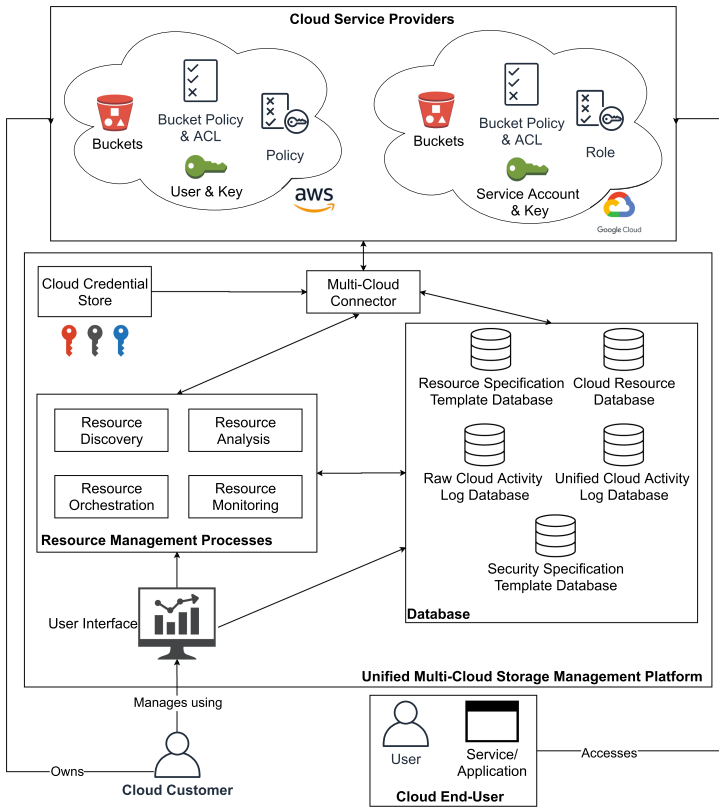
Cloud Service Providers

Buckets

Bucket Policy & ACL

Policy

User & Key

aws

Buckets

Bucket Policy & ACL

Role

Service Account & Key

Google Cloud

Cloud Credential Store

Multi-Cloud Connector

Resource Discovery

Resource Analysis

Resource Orchestration

Resource Monitoring

Resource Management Processes

Resource Specification Template Database

Cloud Resource Database

Raw Cloud Activity Log Database

Unified Cloud Activity Log Database

Security Specification Template Database

Database

User Interface

Unified Multi-Cloud Storage Management Platform

Manages using

User

Service/ Application

Accesses

Owns

Cloud Customer

Cloud End-User